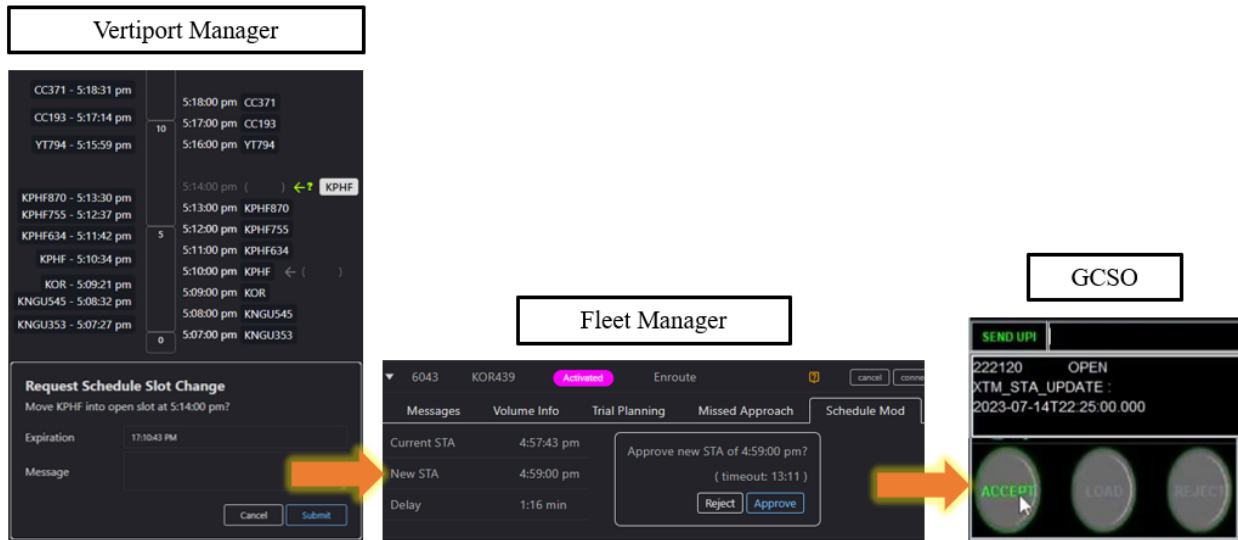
Vertiport Manager

CC371 - 5:18:31 pm
CC193 - 5:17:14 pm
YT794 - 5:15:59 pm
KPHF870 - 5:13:30 pm
KPHF755 - 5:12:37 pm
KPHF634 - 5:11:42 pm
KPHF - 5:10:34 pm
KOR - 5:09:21 pm
KNGU545 - 5:08:32 pm
KNGU353 - 5:07:27 pm

10
5
0

5:18:00 pm CC371
5:17:00 pm CC193
5:16:00 pm YT794
5:14:00 pm ( ) ←? KPHF
5:13:00 pm KPHF870
5:12:00 pm KPHF755
5:11:00 pm KPHF634
5:10:00 pm KPHF ← ( )
5:09:00 pm KOR
5:08:00 pm KNGU545
5:07:00 pm KNGU353

Request Schedule Slot Change
Move KPHF into open slot at 5:14:00 pm?
Expiration 17:10:43 PM
Message
Cancel Submit

Fleet Manager

6043 KOR439 Activated Enroute cancel conne
Messages Volume Info Trial Planning Missed Approach Schedule Mod
Current STA 4:57:43 pm
New STA 4:59:00 pm
Delay 1:16 min
Approve new STA of 4:59:00 pm?
( timeout: 13:11 )
Reject Approve

GCSO

SEND UPI
222120 OPEN
XTM_STA_UPDATE :
2023-07-14T22:25:00.000
ACCEPT LOAD REJECT